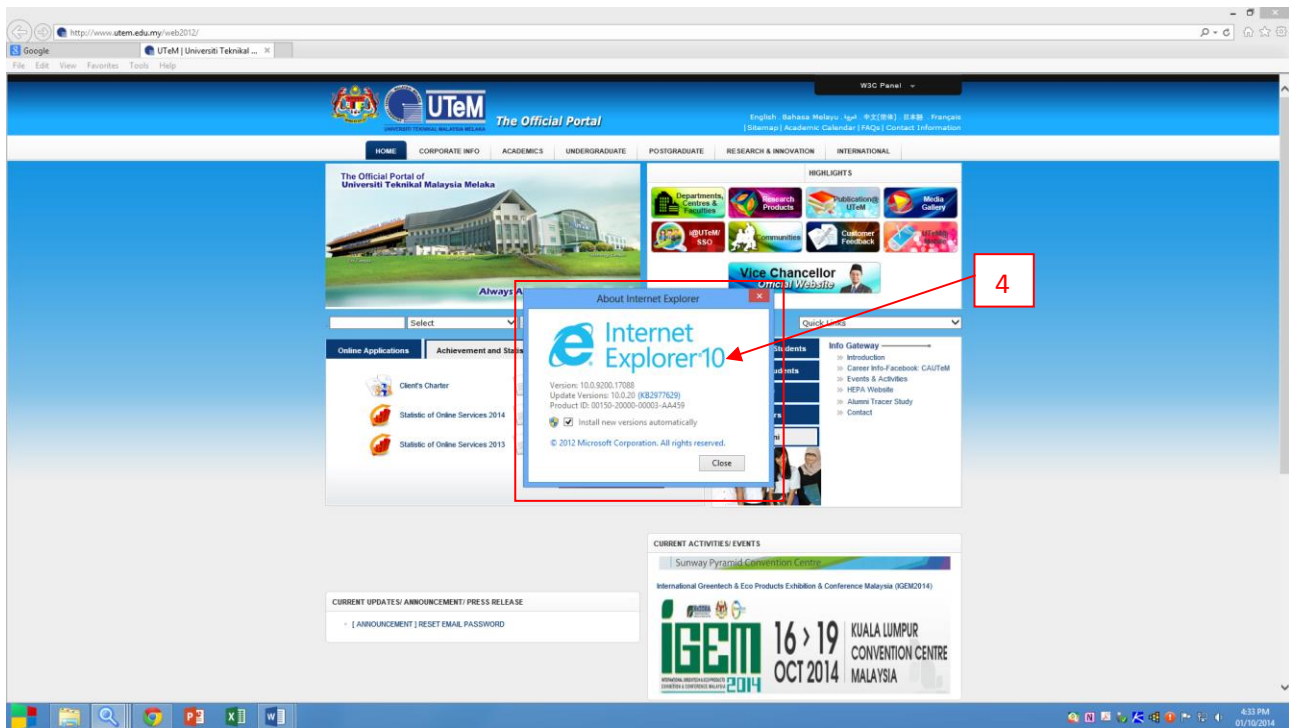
http://www.utem.edu.my/web2012/

Google

UTeM | Universiti Teknikal ...

File Edit View Favorites Tools Help

W3C Panel

UTeM

UNIVERSITI TEKNIKAL MALAYSIA MELAKA

The Official Portal

English . Bahasa Melayu . عربية . 中文(简体) . 日本語 . Français
| Sitemap | Academic Calendar | FAQs | Contact Information

HOME CORPORATE INFO ACADEMICS UNDERGRADUATE POSTGRADUATE RESEARCH & INNOVATION INTERNATIONAL

The Official Portal of
Universiti Teknikal Malaysia Melaka

Always A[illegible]

HIGHLIGHTS

Departments, Centres & Faculties

Research Products

Publication@ UTeM

Media Gallery

i@UTeM/ SSO

Communities

Customer Feedback

UTeM Media

Vice Chancellor
Official Website

4

Select

Quick Links

Online Applications

Achievement and Stats

Client's Charter

Statistic of Online Services 2014

Statistic of Online Services 2013

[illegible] Students

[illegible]udents

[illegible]rs

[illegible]ni

Info Gateway

Introduction

Career Info-Facebook: CAUTeM

Events & Activities

HEPA Website

Alumni Tracer Study

Contact

About Internet Explorer

Internet Explorer 10

Version: 10.0.9200.17088
Update Versions: 10.0.20 (KB2977629)
Product ID: 00150-20000-00003-AA459

Install new versions automatically

© 2012 Microsoft Corporation. All rights reserved.

Close

CURRENT ACTIVITIES/ EVENTS

Sunway Pyramid Convention Centre

International Greentech & Eco Products Exhibition & Conference Malaysia (IGEM2014)

IGEM 2014

16 > 19 OCT 2014

KUALA LUMPUR CONVENTION CENTRE MALAYSIA

CURRENT UPDATES/ ANNOUNCEMENT/ PRESS RELEASE

[ ANNOUNCEMENT ] RESET EMAIL PASSWORD

4:33 PM
01/10/2014